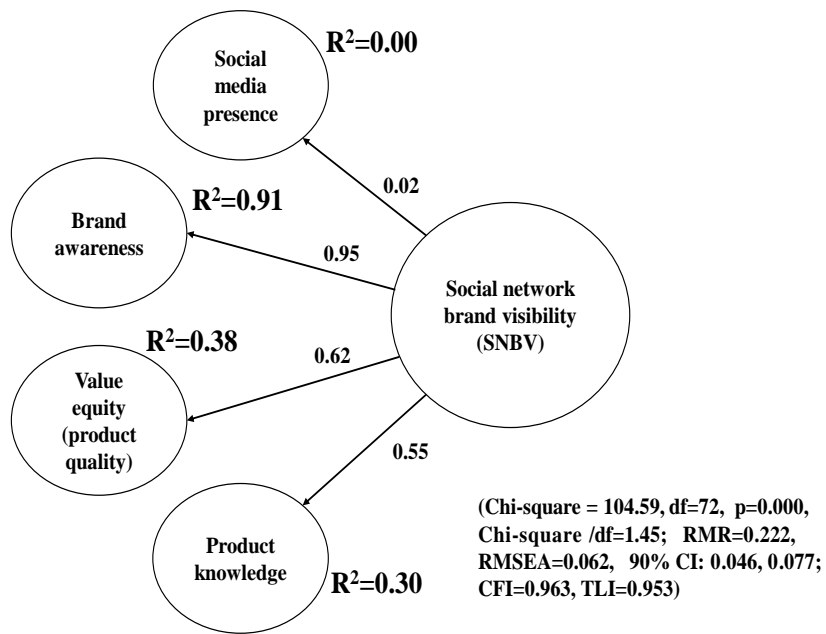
Social media presence

$R^2$=0.00

0.02

Brand awareness

$R^2$=0.91

0.95

Social network brand visibility (SNBV)

$R^2$=0.38

0.62

Value equity (product quality)

0.55

Product knowledge

$R^2$=0.30

(Chi-square = 104.59, df=72, p=0.000, Chi-square /df=1.45; RMR=0.222, RMSEA=0.062, 90% CI: 0.046, 0.077; CFI=0.963, TLI=0.953)